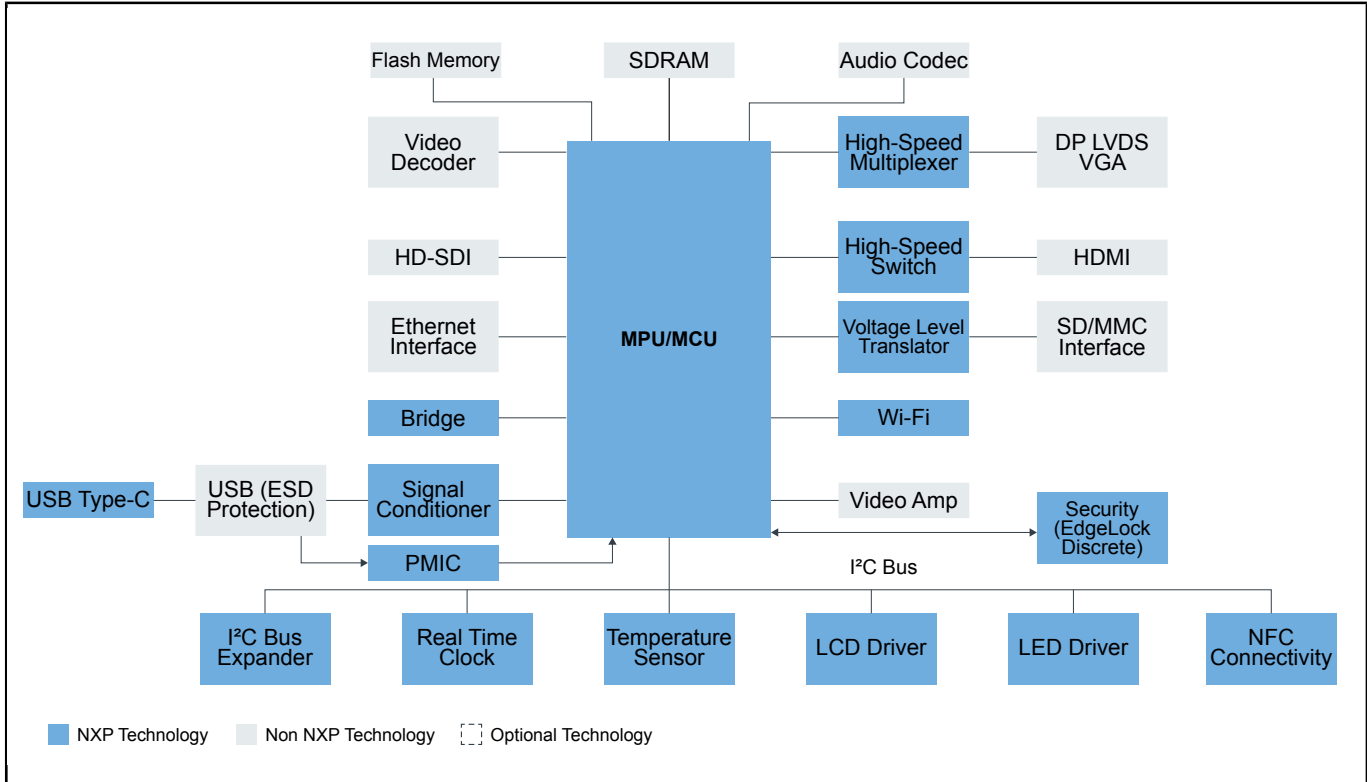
Flash Memory

SDRAM

Audio Codec

Video Decoder

High-Speed Multiplexer

DP LVDS VGA

HD-SDI

High-Speed Switch

HDMI

Ethernet Interface

MPU/MCU

Voltage Level Translator

SD/MMC Interface

Bridge

Wi-Fi

USB Type-C

USB (ESD Protection)

Signal Conditioner

Video Amp

Security (EdgeLock Discrete)

PMIC

I²C Bus

I²C Bus Expander

Real Time Clock

Temperature Sensor

LCD Driver

LED Driver

NFC Connectivity

NXP Technology

Non NXP Technology

Optional Technology